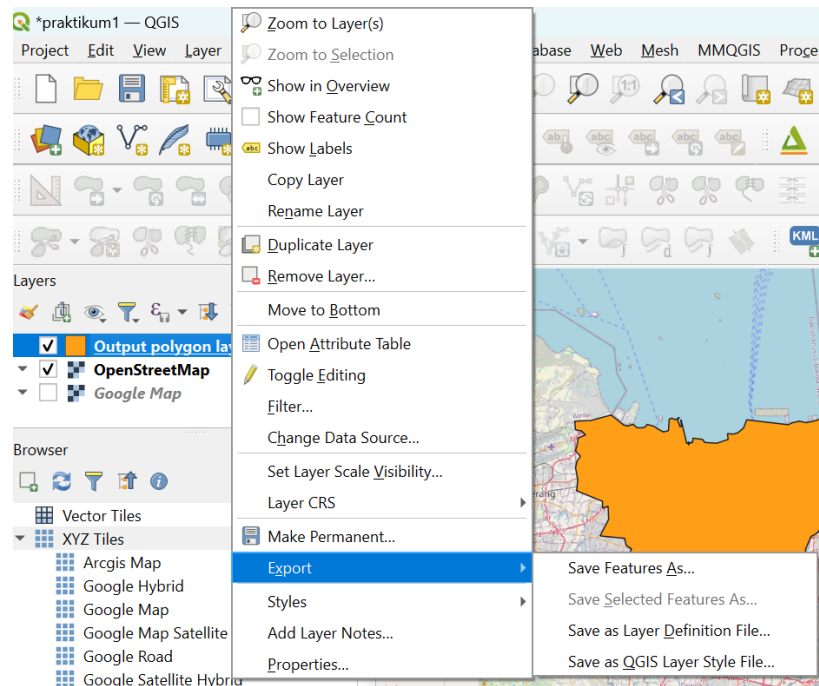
*praktikum1 — QGIS

Project Edit View Layer abase Web Mesh MMQGIS Proce

KML

Layers

Output polygon lay
OpenStreetMap
Google Map

Browser

Vector Tiles
XYZ Tiles
Arcgis Map
Google Hybrid
Google Map
Google Map Satellite
Google Road
Google Satellite Hybrid

Zoom to Layer(s)
Zoom to Selection
Show in Overview
Show Feature Count
Show Labels
Copy Layer
Rename Layer
Duplicate Layer
Remove Layer...
Move to Bottom
Open Attribute Table
Toggle Editing
Filter...
Change Data Source...
Set Layer Scale Visibility...
Layer CRS
Make Permanent...
Export
Styles
Add Layer Notes...
Properties...

Save Features As...
Save Selected Features As...
Save as Layer Definition File...
Save as QGIS Layer Style File...